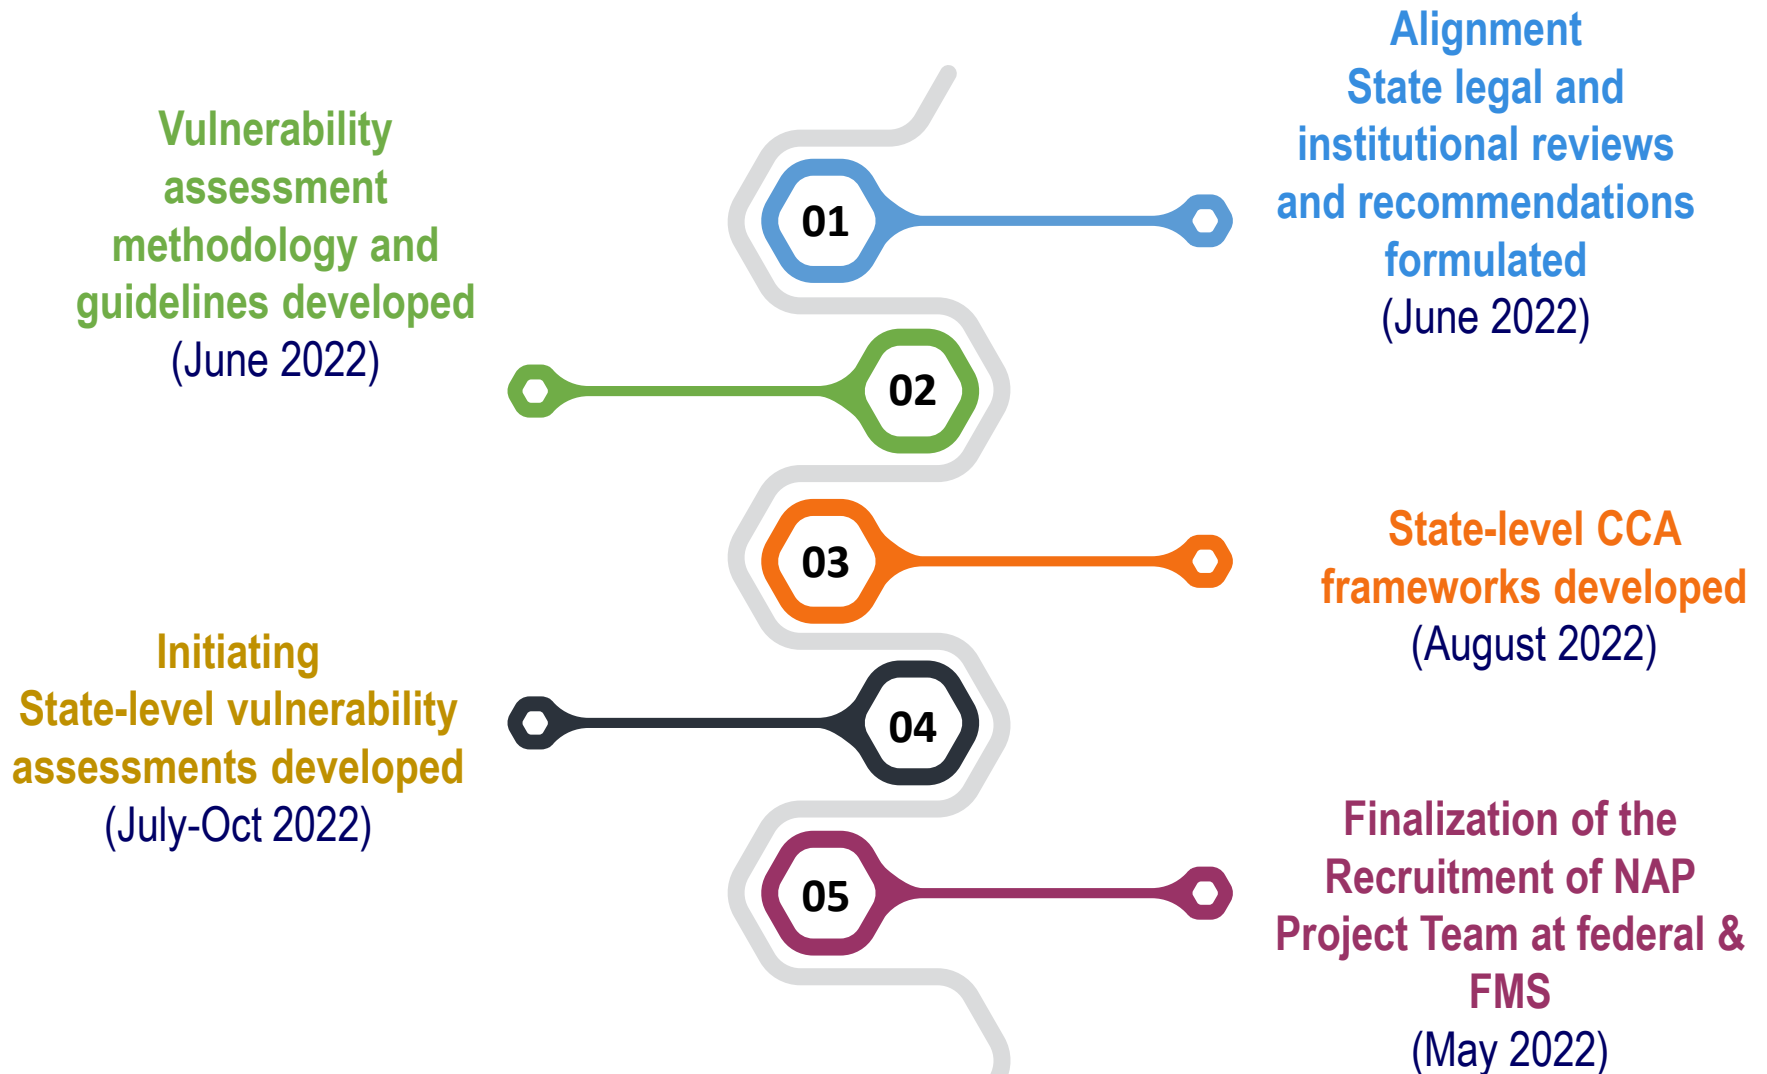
01

Alignment
State legal and institutional reviews and recommendations formulated
(June 2022)

02

Vulnerability assessment methodology and guidelines developed
(June 2022)

03

State-level CCA frameworks developed
(August 2022)

04

Initiating
State-level vulnerability assessments developed
(July-Oct 2022)

05

Finalization of the Recruitment of NAP Project Team at federal & FMS
(May 2022)